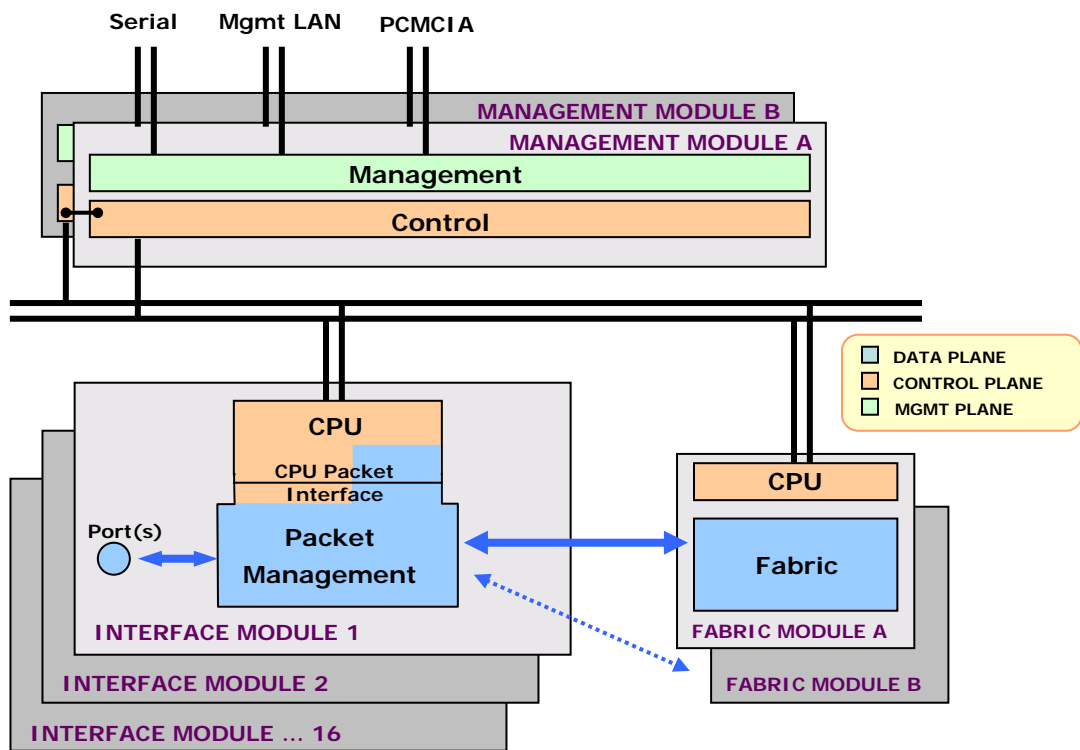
Serial
Mgmt LAN
PCMCIA

MANAGEMENT MODULE B
MANAGEMENT MODULE A
Management
Control

DATA PLANE
CONTROL PLANE
MGMT PLANE

CPU
CPU Packet
Interface
Port(s)
Packet
Management
INTERFACE MODULE 1
INTERFACE MODULE 2
INTERFACE MODULE ... 16

CPU
Fabric
FABRIC MODULE A
FABRIC MODULE B